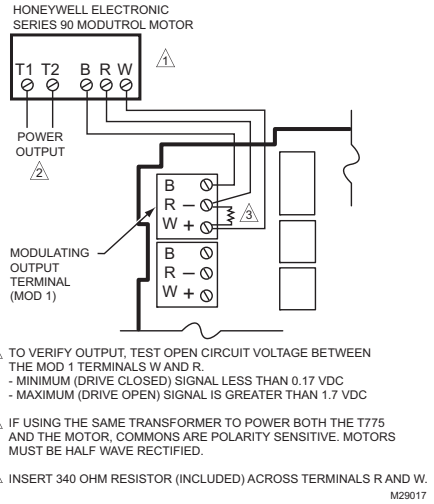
HONEYWELL ELECTRONIC SERIES 90 MODUTROL MOTOR

1

T1 T2 B R W

POWER OUTPUT

2

B
R –
W +

3

B
R –
W +

MODULATING OUTPUT TERMINAL (MOD 1)

1 TO VERIFY OUTPUT, TEST OPEN CIRCUIT VOLTAGE BETWEEN THE MOD 1 TERMINALS W AND R.
- MINIMUM (DRIVE CLOSED) SIGNAL LESS THAN 0.17 VDC
- MAXIMUM (DRIVE OPEN) SIGNAL IS GREATER THAN 1.7 VDC

2 IF USING THE SAME TRANSFORMER TO POWER BOTH THE T775 AND THE MOTOR, COMMONS ARE POLARITY SENSITIVE. MOTORS MUST BE HALF WAVE RECTIFIED.

3 INSERT 340 OHM RESISTOR (INCLUDED) ACROSS TERMINALS R AND W.

M29017